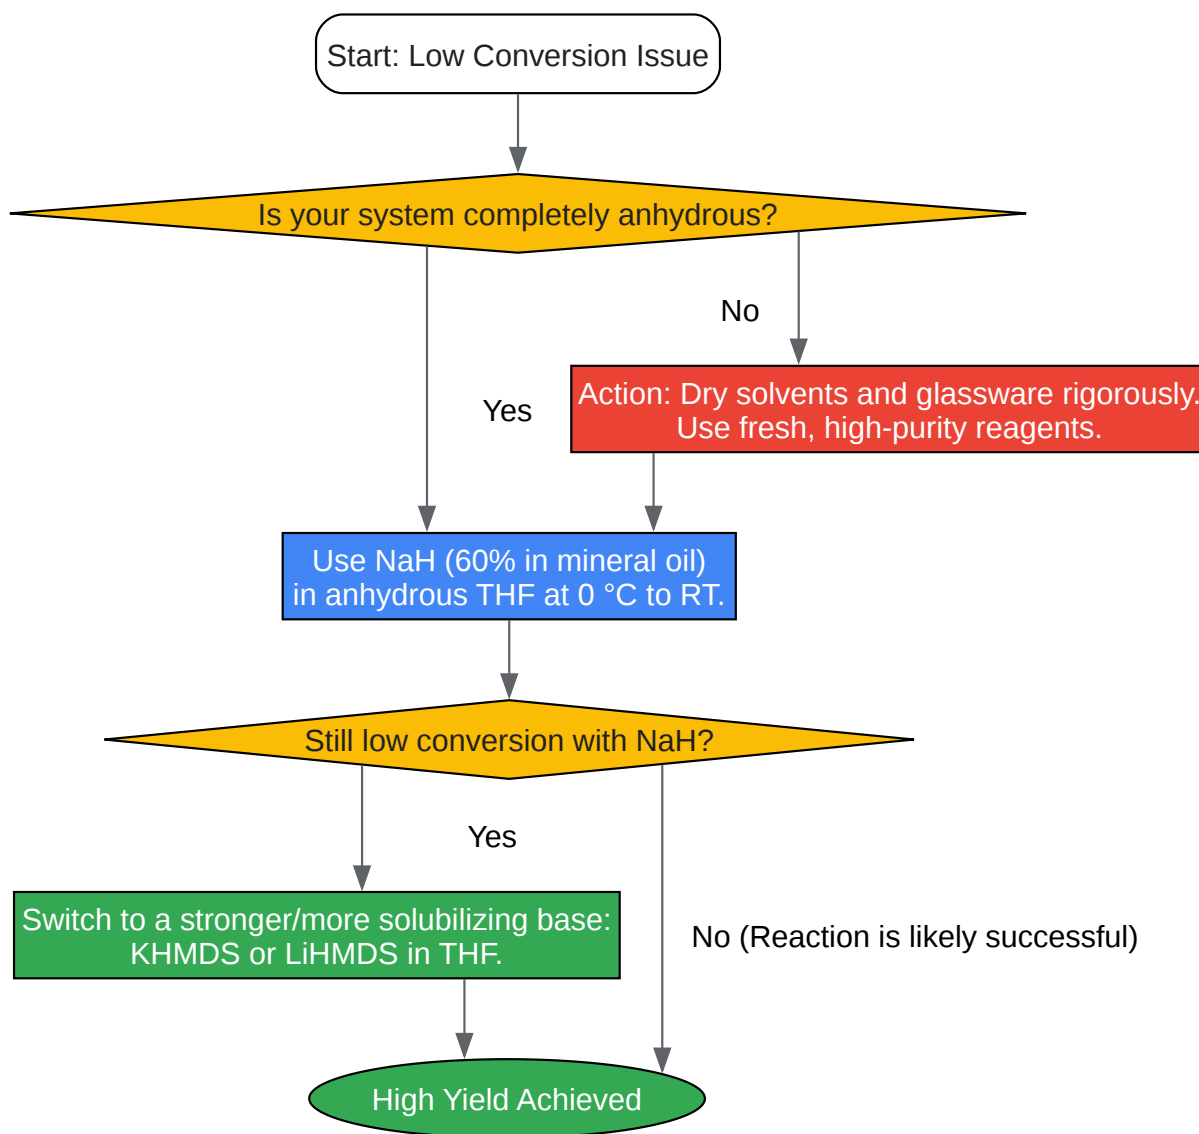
Start: Low Conversion Issue

Is your system completely anhydrous?

No

Action: Dry solvents and glassware rigorously. Use fresh, high-purity reagents.

Yes

Use NaH (60% in mineral oil) in anhydrous THF at 0 °C to RT.

Still low conversion with NaH?

Yes

Switch to a stronger/more solubilizing base: KHMDS or LiHMDS in THF.

No (Reaction is likely successful)

High Yield Achieved